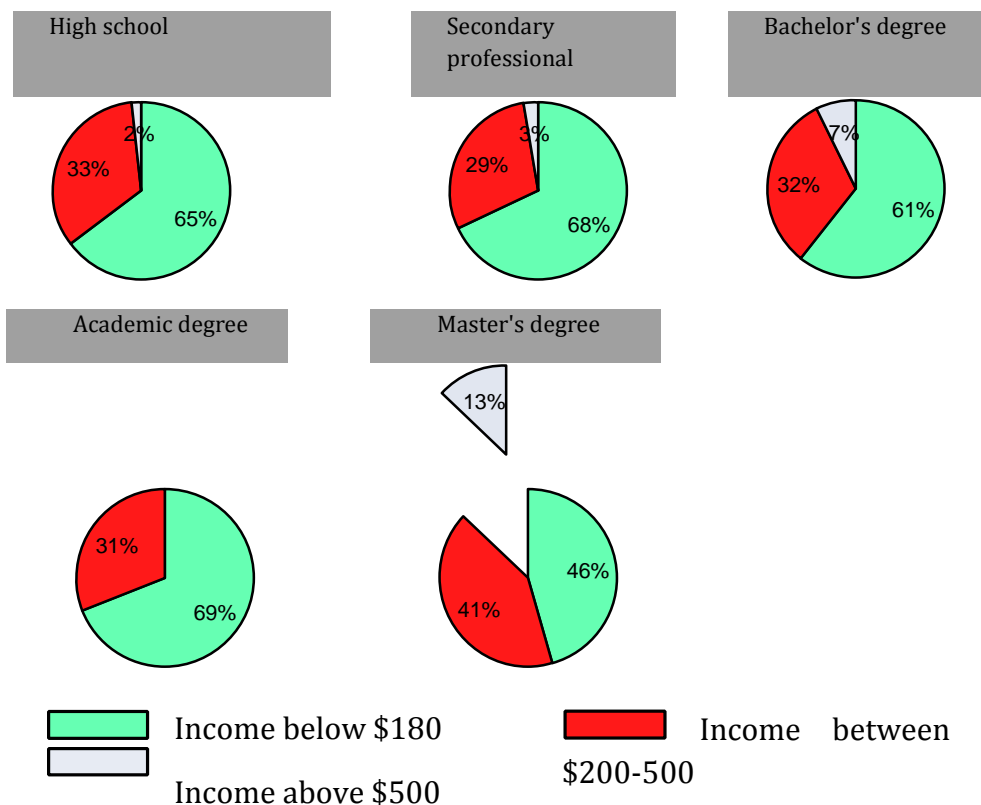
High school

2%

33%

65%

Secondary professional

3%

29%

68%

Bachelor's degree

7%

32%

61%

Academic degree

31%

69%

Master's degree

13%

46%

41%

Income below \$180

Income between \$200-500

Income above \$500